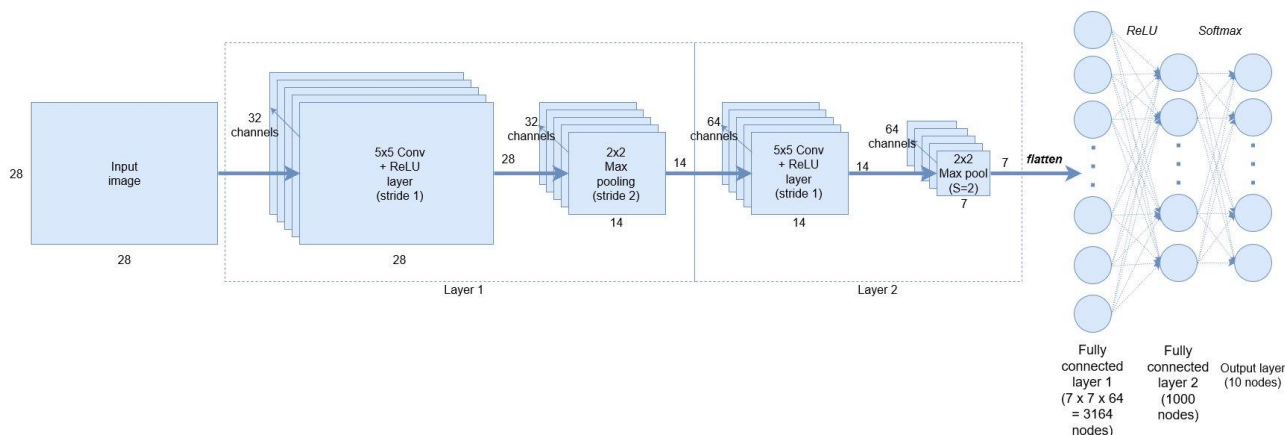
28

Input image

28

32 channels

5x5 Conv + ReLU layer (stride 1)

28

28

32 channels

2x2 Max pooling (stride 2)

14

14

Layer 1

64 channels

5x5 Conv + ReLU layer (stride 1)

14

14

64 channels

2x2 Max pool (S=2)

7

7

Layer 2

flatten

ReLU

Softmax

Fully connected layer 1 (7 x 7 x 64 = 3164 nodes)

Fully connected layer 2 (1000 nodes)

Output layer (10 nodes)